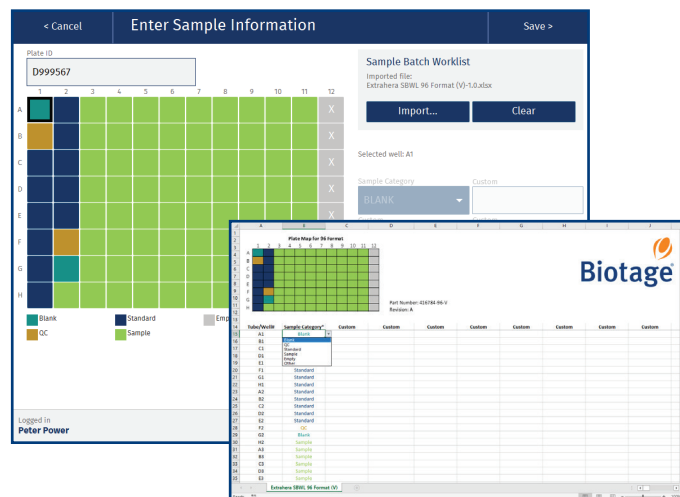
< Cancel

Enter Sample Information

Save >

Plate ID

D999567

1 2 3 4 5 6 7 8 9 10 11 12

A B C D E F G H

X X X X X X X X

Blank
Standard
Emp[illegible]
QC
Sample

Logged in
Peter Power

Sample Batch Worklist

Imported file:
Extrahera SBWL 96 Format (V)-1.0.xlsx

Import...

Clear

Selected well: A1

Sample Category

Custom

BLANK

| | A | B | C | D | E | F | G | H | I | J |
|---|---|---|---|---|---|---|---|---|---|---|
| 14 | Tube/Well# | Sample Category* | Custom | Custom | Custom | Custom | Custom | Custom | Custom | Custom |
| 15 | A1 | Blank | | | | | | | | |
| 16 | B1 | | | | | | | | | |
| 17 | C1 | | | | | | | | | |
| 18 | D1 | | | | | | | | | |
| 19 | E1 | | | | | | | | | |
| 20 | F1 | Standard | | | | | | | | |
| 21 | G1 | Standard | | | | | | | | |
| 22 | H1 | Standard | | | | | | | | |
| 23 | A2 | Standard | | | | | | | | |
| 24 | B2 | Standard | | | | | | | | |
| 25 | C2 | Standard | | | | | | | | |
| 26 | D2 | Standard | | | | | | | | |
| 27 | E2 | Standard | | | | | | | | |
| 28 | F2 | QC | | | | | | | | |
| 29 | G2 | Blank | | | | | | | | |
| 30 | H2 | Sample | | | | | | | | |
| 31 | A3 | Sample | | | | | | | | |
| 32 | B3 | Sample | | | | | | | | |
| 33 | C3 | Sample | | | | | | | | |
| 34 | D3 | Sample | | | | | | | | |
| 35 | E3 | Sample | | | | | | | | |

Plate Map for 96 Format

1 2 3 4 5 6 7 8 9 10 11 12

A B C D E F G H

Part Number: 416784-96-V
Revision: A

Blank
QC
Standard
Sample
Empty
Other

Biotage

Extrahera SBWL 96 Format (V)